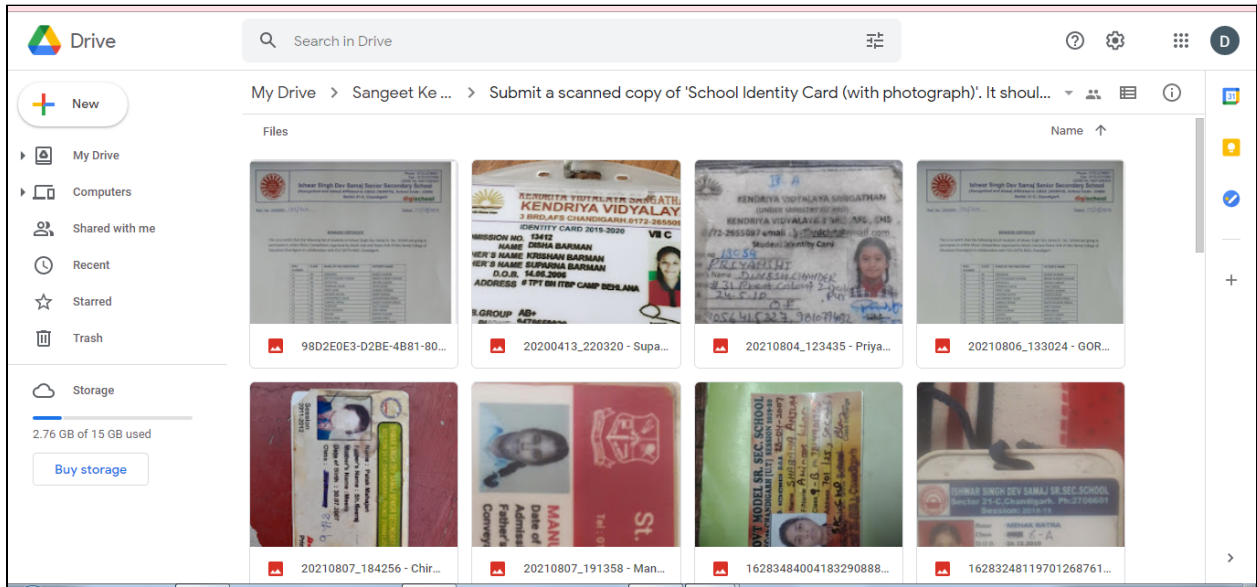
Drive

Search in Drive

D

New

My Drive

Computers

Shared with me

Recent

Starred

Trash

Storage

2.76 GB of 15 GB used

Buy storage

My Drive > Sangeet Ke ... > Submit a scanned copy of 'School Identity Card (with photograph)'. It shoul...

Files

Name ↑

98D2E0E3-D2BE-4B81-80...

20200413_220320 - Supa...

20210804_123435 - Priya...

20210806_133024 - GOR...

20210807_184256 - Chir...

20210807_191358 - Man...

16283484004183290888...

16283248119701268761...

KENDRIYA VIDYALAYA SANGATHAN
KENDRIYA VIDYALAYA
3 BRD,AFS CHANDIGARH,0172-2655000
IDENTITY CARD 2019-2020
VII C
ADMISSION NO. 13412
NAME DISHA BARMAN
FATHER'S NAME KRISHAN BARMAN
MOTHER'S NAME SUPARNA BARMAN
D.O.B. 14.06.2005
ADDRESS # TPT BN ITBP CAMP BEHLANA
B.GROUP AB+

KENDRIYA VIDYALAYA SANGATHAN
Student Identity Card

ISHWAR SINGH DEV SAMAJ SR.SEC.SCHOOL
Sector 21-C,Chandigarh, Ph.2706601
Session: 2018-19
MEHAK BATRA